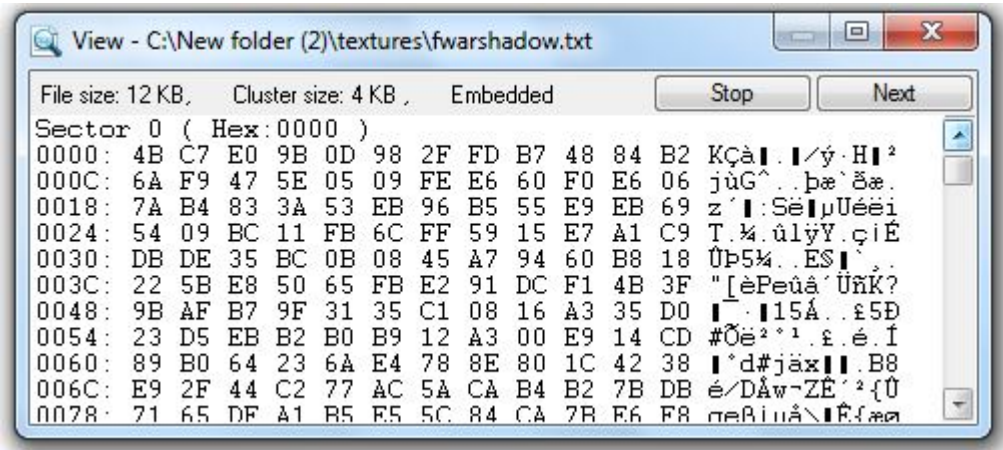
View - C:\New folder (2)\textures\fwarshadow.txt

File size: 12 KB, Cluster size: 4 KB , Embedded

Stop

Next

Sector 0 ( Hex:0000 )
0000: 4B C7 E0 9B 0D 98 2F FD B7 48 84 B2 KÇà▌.▌/ý·H▌²
000C: 6A F9 47 5E 05 09 FE E6 60 F0 E6 06 jùG^..þæ`ðæ.
0018: 7A B4 83 3A 53 EB 96 B5 55 E9 EB 69 z´▌:Së▌µUéëi
0024: 54 09 BC 11 FB 6C FF 59 15 E7 A1 C9 T.¼.ûlÿY.ç¡É
0030: DB DE 35 BC 0B 08 45 A7 94 60 B8 18 ÛÞ5¼..E§▌`¸.
003C: 22 5B E8 50 65 FB E2 91 DC F1 4B 3F "[èPeûâ'ÜñK?
0048: 9B AF B7 9F 31 35 C1 08 16 A3 35 D0 ▌¯·▌15Á..£5Ð
0054: 23 D5 EB B2 B0 B9 12 A3 00 E9 14 CD #Õë²°¹.£.é.Í
0060: 89 B0 64 23 6A E4 78 8E 80 1C 42 38 ▌°d#jäx▌▌.B8
006C: E9 2F 44 C2 77 AC 5A CA B4 B2 7B DB é/DÂw¬ZÊ´²{Û
0078: 71 65 DF A1 B5 E5 5C 84 CA 7B E6 F8 qeß¡µå\▌Ê{æø